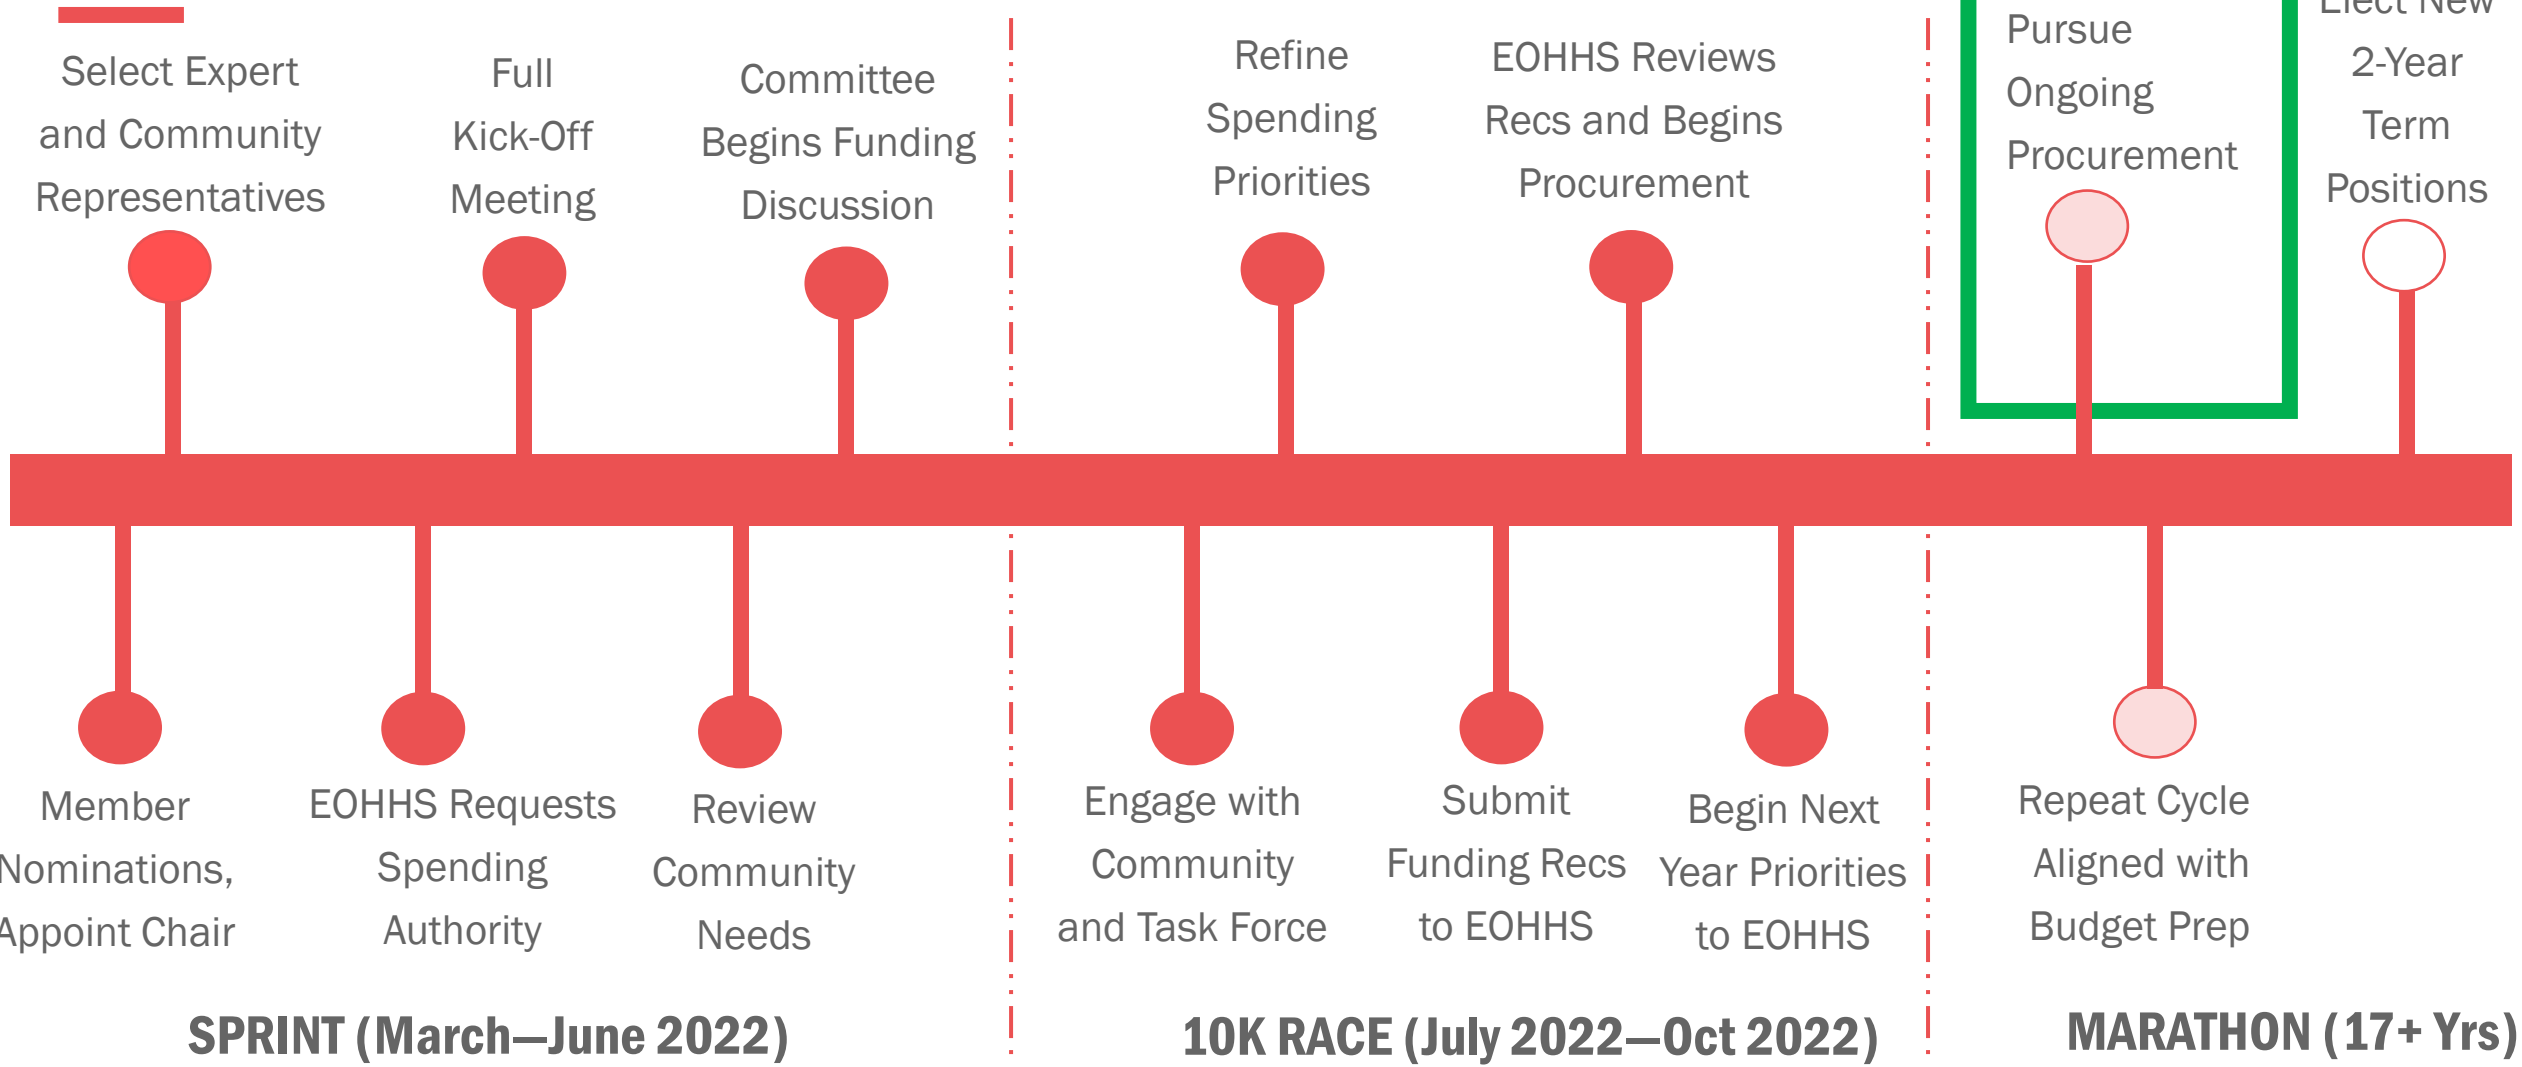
Select Expert and Community Representatives

Full Kick-Off Meeting

Committee Begins Funding Discussion

Refine Spending Priorities

EOHHS Reviews Recs and Begins Procurement

Pursue Ongoing Procurement

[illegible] 2-Year Term Positions

Member Nominations, Appoint Chair

EOHHS Requests Spending Authority

Review Community Needs

Engage with Community and Task Force

Submit Funding Recs to EOHHS

Begin Next Year Priorities to EOHHS

Repeat Cycle Aligned with Budget Prep

SPRINT (March—June 2022)

10K RACE (July 2022—Oct 2022)

MARATHON (17+ Yrs)